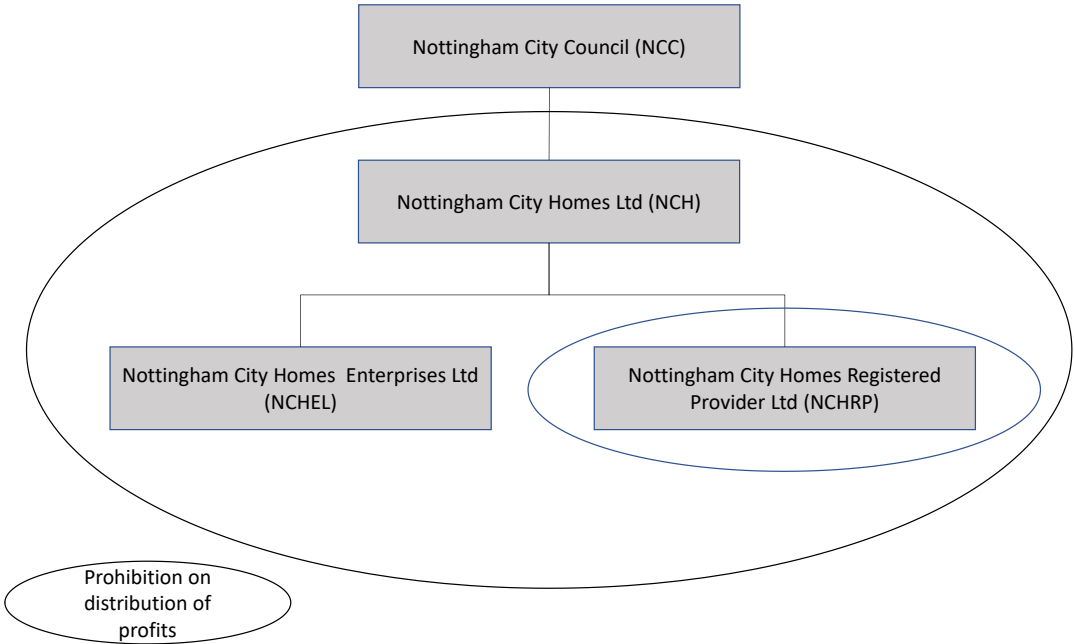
Nottingham City Council (NCC)

Nottingham City Homes Ltd (NCH)

Nottingham City Homes Enterprises Ltd (NCHEL)

Nottingham City Homes Registered Provider Ltd (NCHRP)

Prohibition on distribution of profits